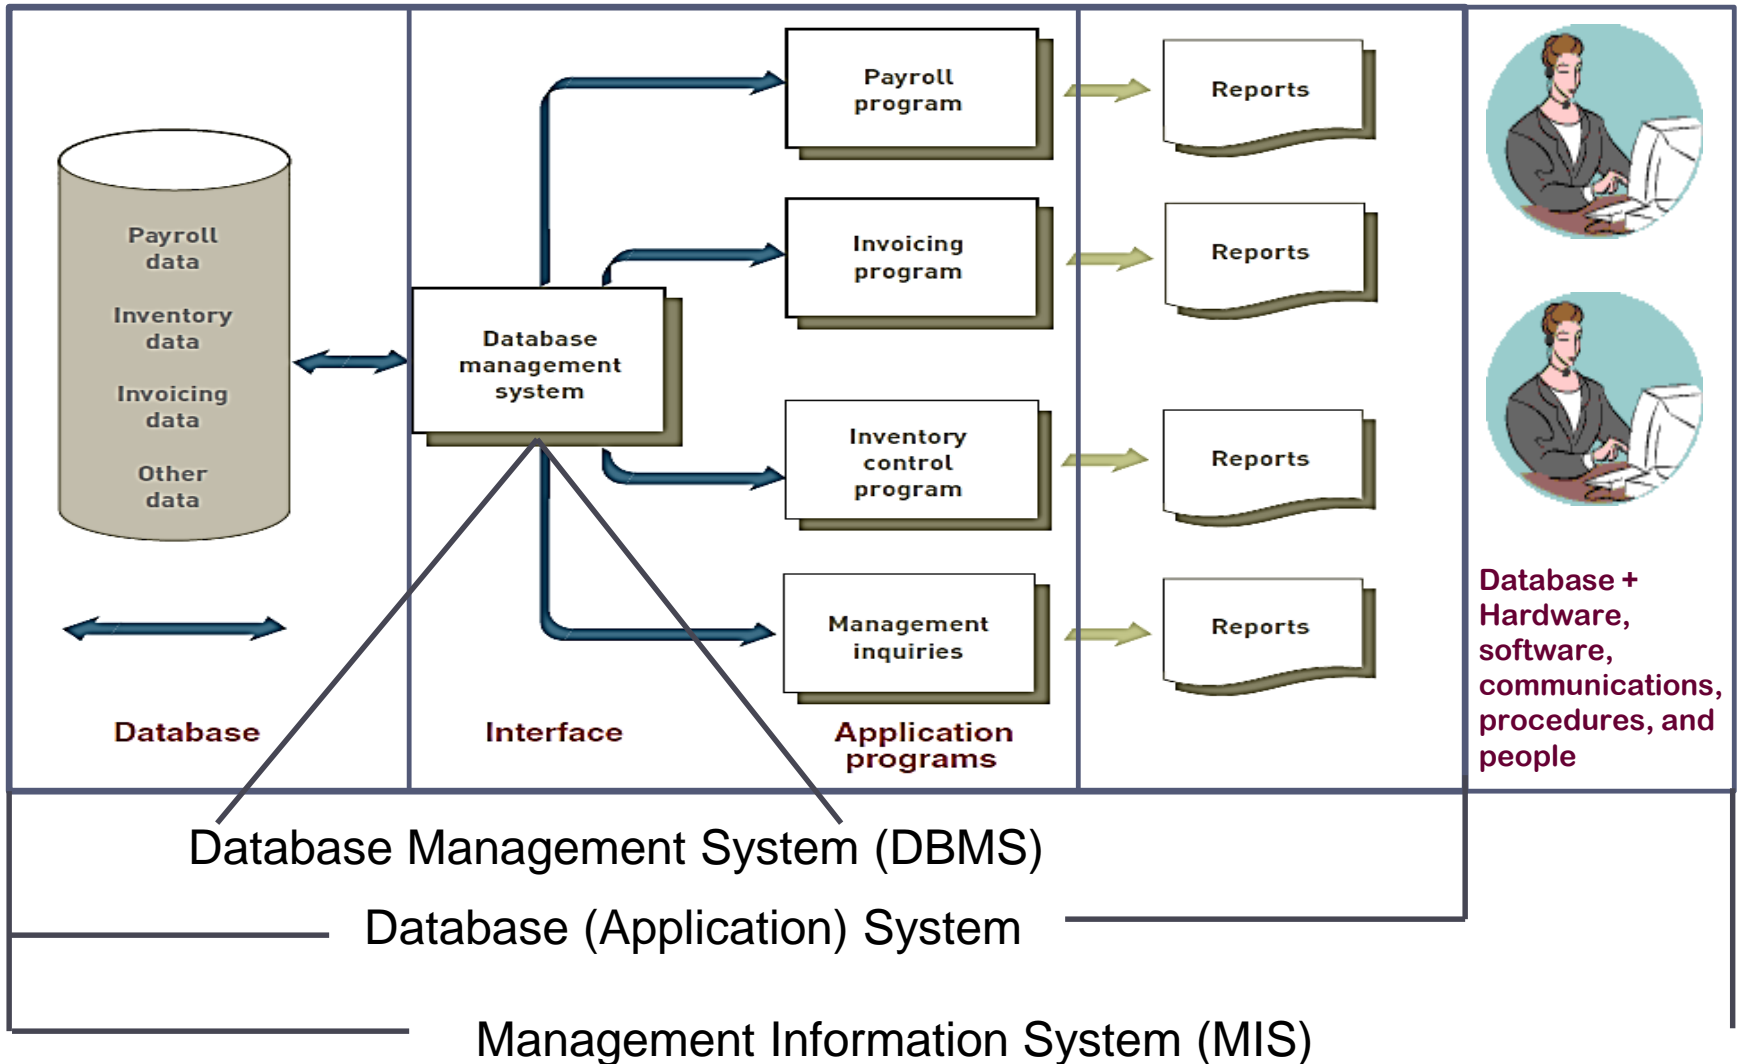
Payroll data

Inventory data

Invoicing data

Other data

Database

Database management system

Interface

Payroll program

Invoicing program

Inventory control program

Management inquiries

Application programs

Reports

Reports

Reports

Reports

Database + Hardware, software, communications, procedures, and people

Database Management System (DBMS)

Database (Application) System

Management Information System (MIS)